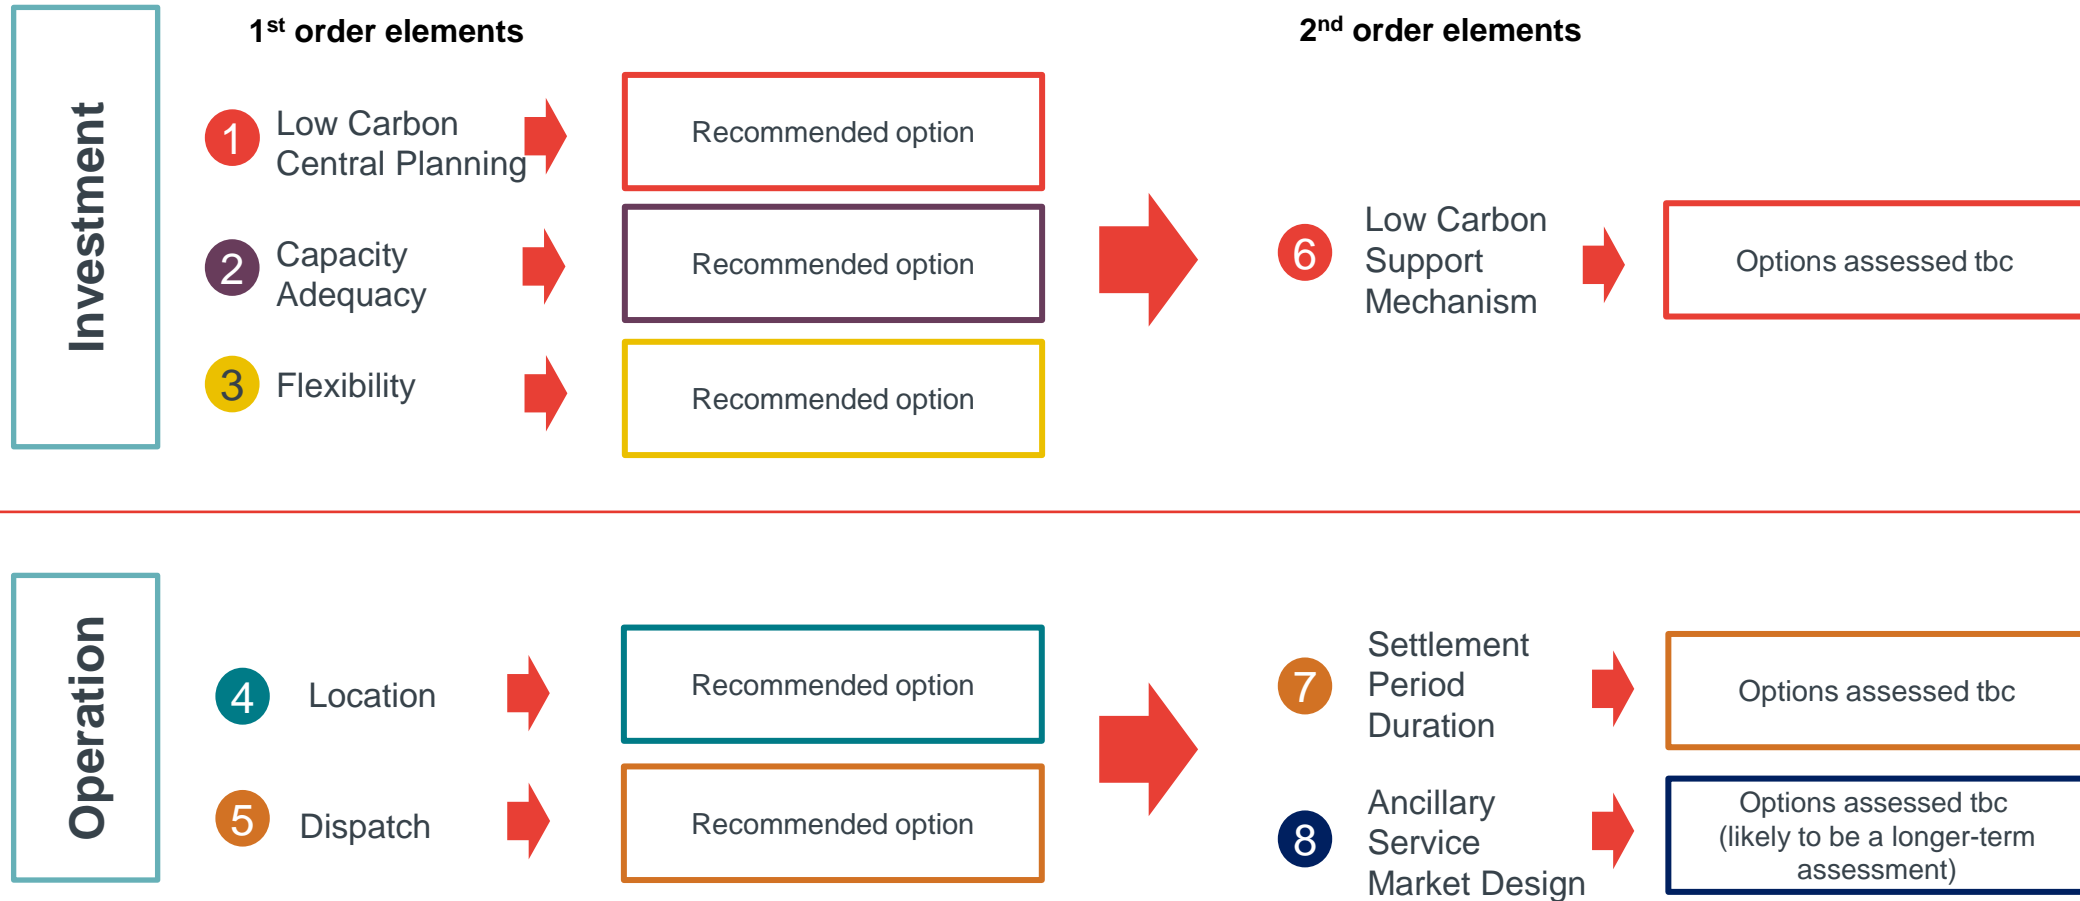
Investment

$1^{st}$ order elements

1 Low Carbon Central Planning

Recommended option

2 Capacity Adequacy

Recommended option

3 Flexibility

Recommended option

$2^{nd}$ order elements

6 Low Carbon Support Mechanism

Options assessed tbc

Operation

4 Location

Recommended option

5 Dispatch

Recommended option

7 Settlement Period Duration

Options assessed tbc

8 Ancillary Service Market Design

Options assessed tbc (likely to be a longer-term assessment)